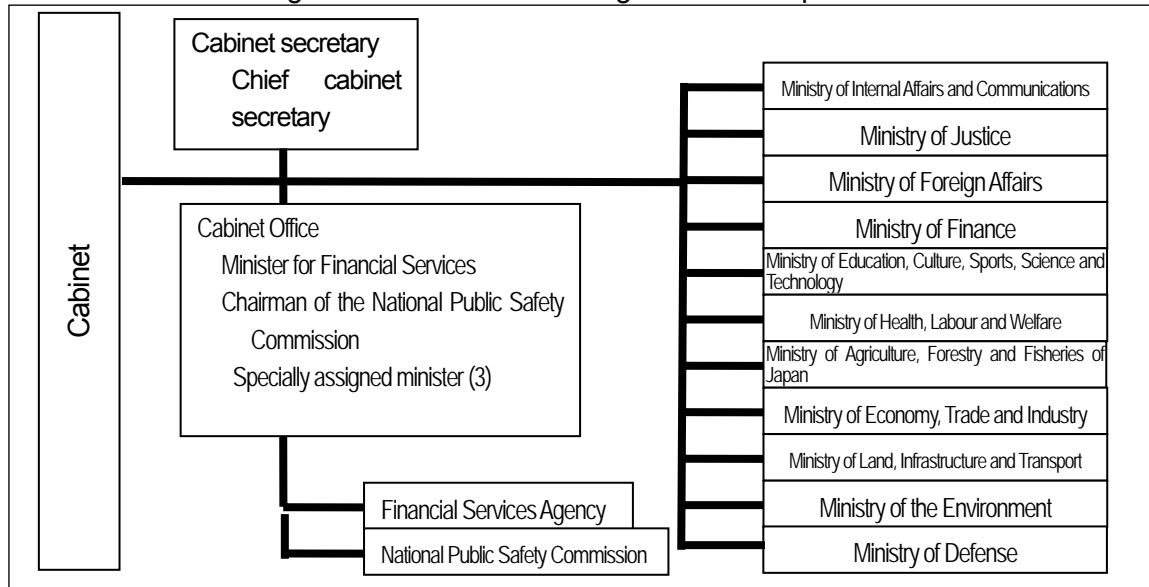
Cabinet

Cabinet secretary
Chief cabinet secretary

Cabinet Office
Minister for Financial Services
Chairman of the National Public Safety Commission
Specially assigned minister (3)

Financial Services Agency
National Public Safety Commission

Ministry of Internal Affairs and Communications
Ministry of Justice
Ministry of Foreign Affairs
Ministry of Finance
Ministry of Education, Culture, Sports, Science and Technology
Ministry of Health, Labour and Welfare
Ministry of Agriculture, Forestry and Fisheries of Japan
Ministry of Economy, Trade and Industry
Ministry of Land, Infrastructure and Transport
Ministry of the Environment
Ministry of Defense